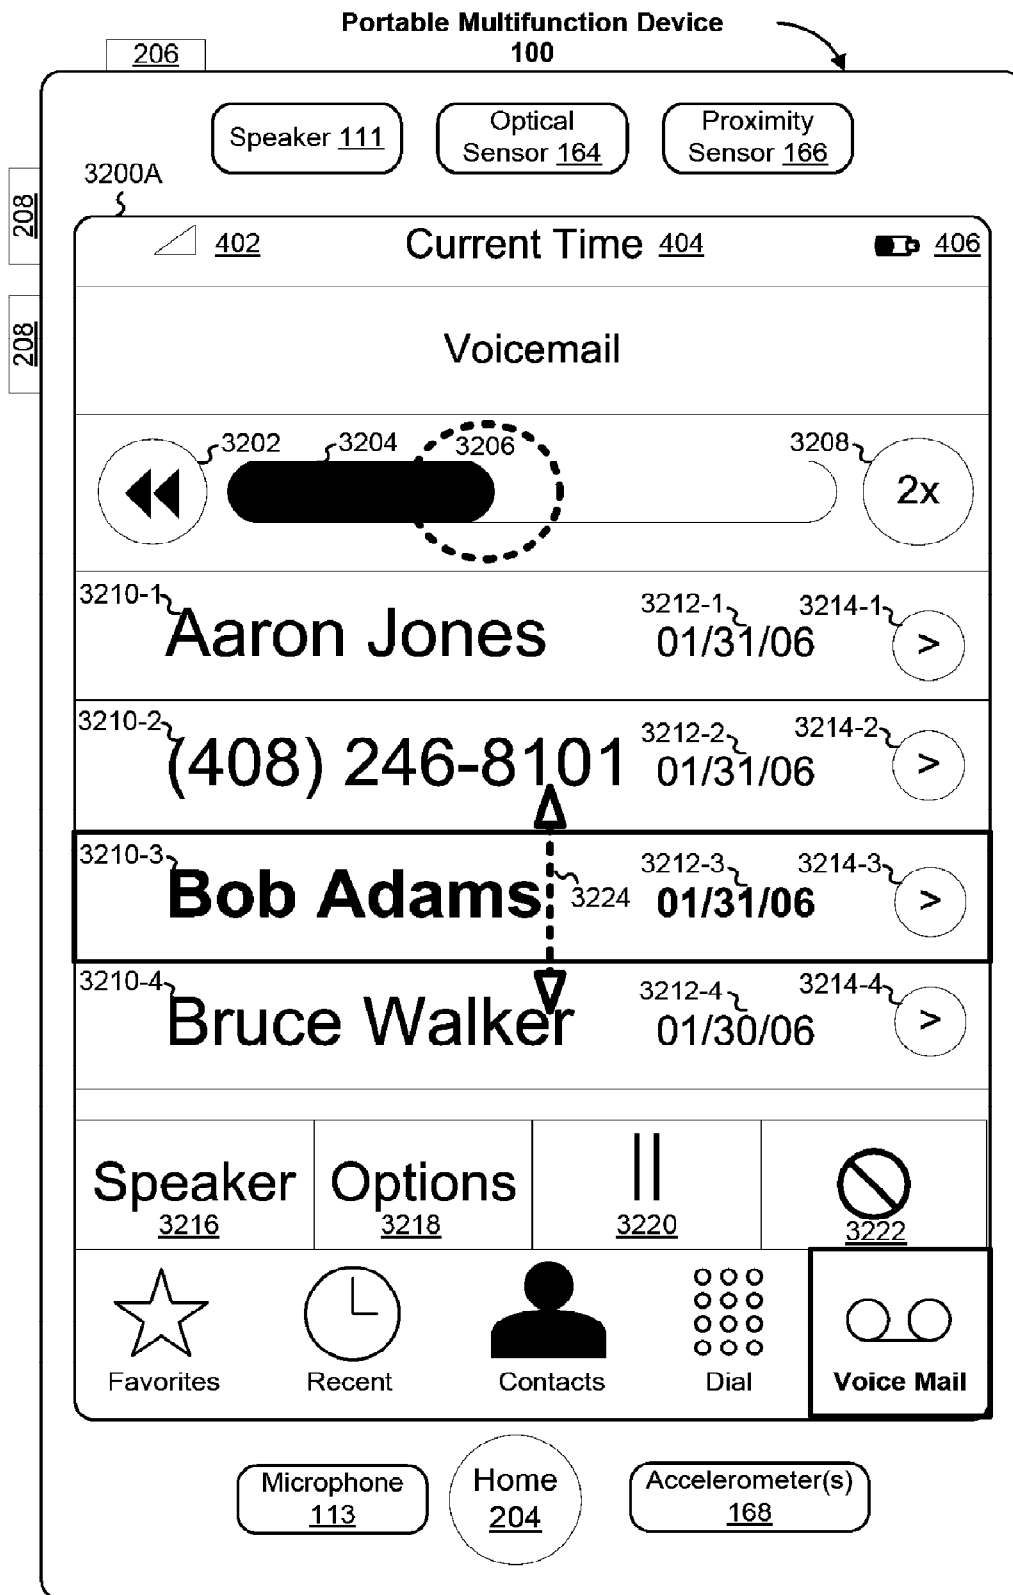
Portable Multifunction Device
100

206

208

208

Speaker 111

Optical Sensor 164

Proximity Sensor 166

3200A

402 Current Time 404 406

Voicemail

3202 3204 3206 3208

2x

3210-1 Aaron Jones 3212-1 01/31/06 3214-1 >

3210-2 (408) 246-8101 3212-2 01/31/06 3214-2 >

3210-3 Bob Adams 3224 3212-3 01/31/06 3214-3 >

3210-4 Bruce Walker 3212-4 01/30/06 3214-4 >

Speaker 3216

Options 3218

3220

3222

Favorites

Recent

Contacts

Dial

Voice Mail

Microphone 113

Home 204

Accelerometer(s) 168